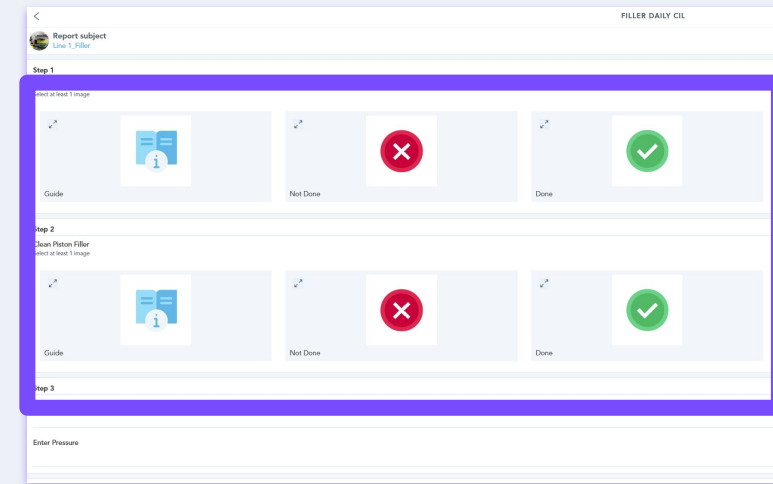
FILLER DAILY CIL

Report subject
Line 1_Filler

Step 1

elect at least 1 image

Guide

Not Done

Done

Step 2

Clean Piston Filler
elect at least 1 image

Guide

Not Done

Done

Step 3

Enter Pressure